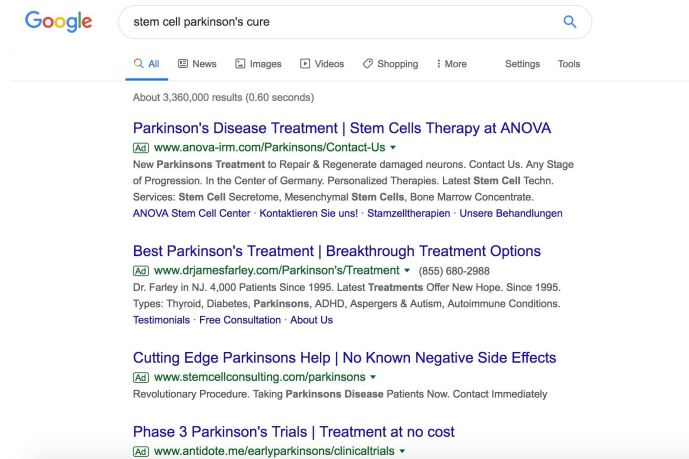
Google

stem cell parkinson's cure

All News Images Videos Shopping More Settings Tools

About 3,360,000 results (0.60 seconds)

Parkinson's Disease Treatment | Stem Cells Therapy at ANOVA
Ad www.anova-irm.com/Parkinsons/Contact-Us
New Parkinsons Treatment to Repair & Regenerate damaged neurons. Contact Us. Any Stage of Progression. In the Center of Germany. Personalized Therapies. Latest Stem Cell Techn. Services: Stem Cell Secretome, Mesenchymal Stem Cells, Bone Marrow Concentrate.
ANOVA Stem Cell Center · Kontaktieren Sie uns! · Stamzelltherapien · Unsere Behandlungen

Best Parkinson's Treatment | Breakthrough Treatment Options
Ad www.drjamesfarley.com/Parkinson's/Treatment (855) 680-2988
Dr. Farley in NJ. 4,000 Patients Since 1995. Latest Treatments Offer New Hope. Since 1995. Types: Thyroid, Diabetes, Parkinsons, ADHD, Aspergers & Autism, Autoimmune Conditions.
Testimonials · Free Consultation · About Us

Cutting Edge Parkinsons Help | No Known Negative Side Effects
Ad www.stemcellconsulting.com/parkinsons
Revolutionary Procedure. Taking Parkinsons Disease Patients Now. Contact Immediately

Phase 3 Parkinson's Trials | Treatment at no cost
Ad www.antidote.me/earlyparkinsons/clinicaltrials